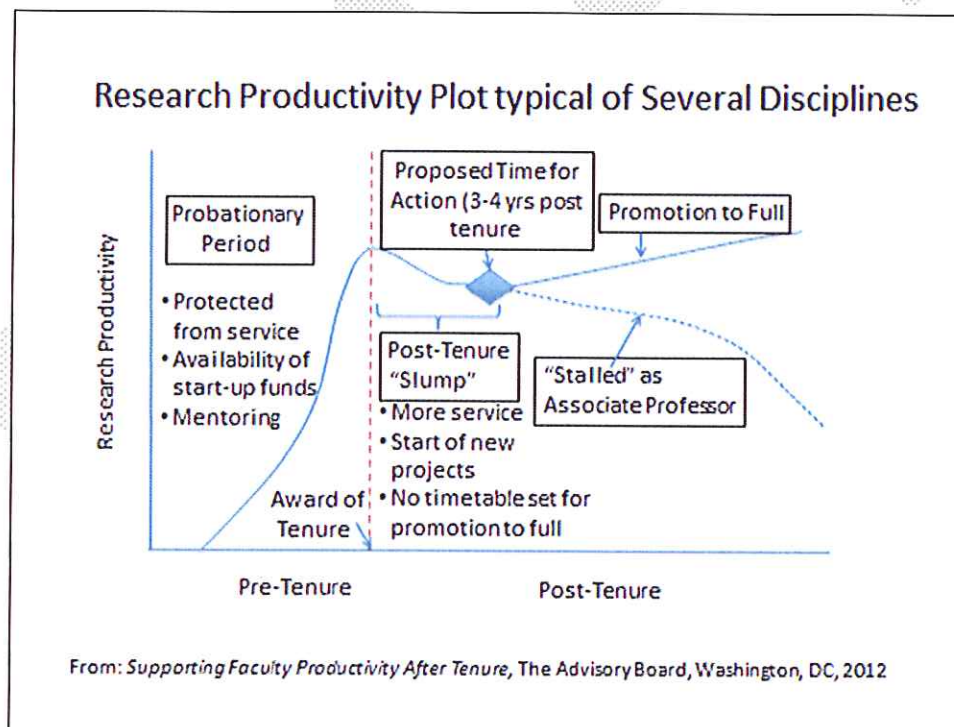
Research Productivity Plot typical of Several Disciplines

Research Productivity

Probationary Period

• Protected from service
• Availability of start-up funds
• Mentoring

Proposed Time for Action (3-4 yrs post tenure

Promotion to Full

Post-Tenure "Slump"

• More service
• Start of new projects
• No timetable set for promotion to full

"Stalled" as Associate Professor

Award of Tenure

Pre-Tenure

Post-Tenure

From: *Supporting Faculty Productivity After Tenure*, The Advisory Board, Washington, DC, 2012